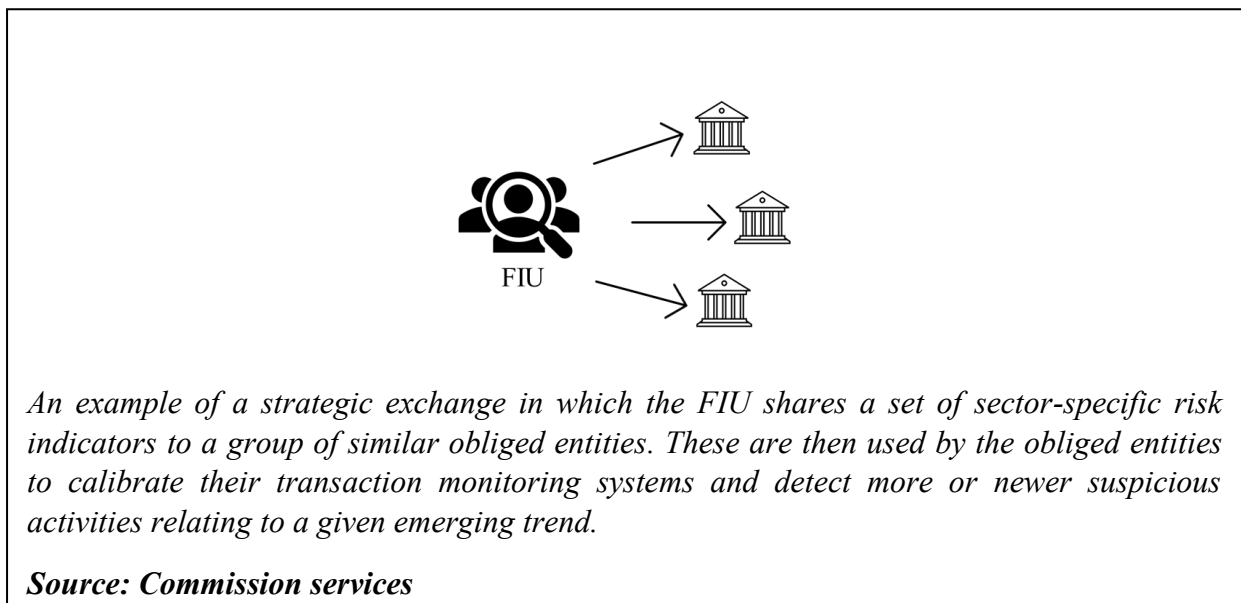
FIU

*An example of a strategic exchange in which the FIU shares a set of sector-specific risk indicators to a group of similar obliged entities. These are then used by the obliged entities to calibrate their transaction monitoring systems and detect more or newer suspicious activities relating to a given emerging trend.*

***Source: Commission services***